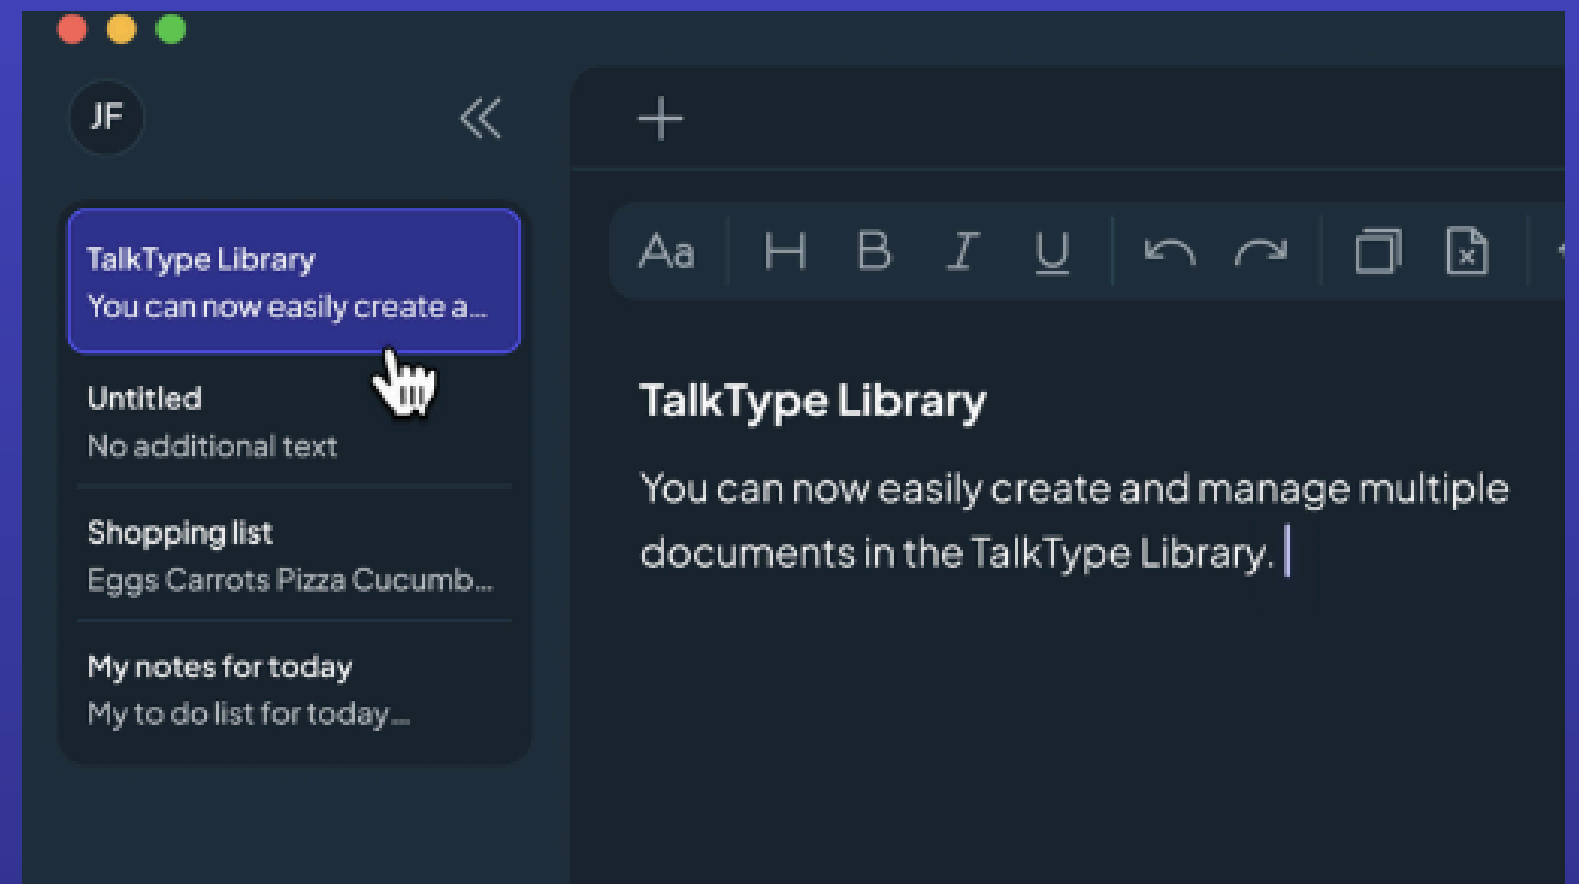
JF

TalkType Library
You can now easily create a...

Untitled
No additional text

Shopping list
Eggs Carrots Pizza Cucumb...

My notes for today
My to do list for today...

Aa H B I U

TalkType Library

You can now easily create and manage multiple documents in the TalkType Library.